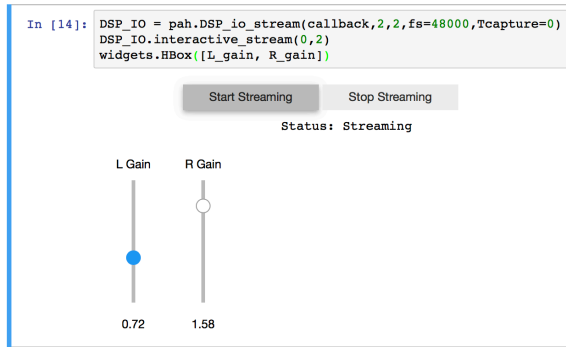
In [14]: DSP_IO = pah.DSP_io_stream(callback,2,2,fs=48000,Tcapture=0)
DSP_IO.interactive_stream(0,2)
widgets.HBox([L_gain, R_gain])

Start Streaming
Stop Streaming
Status: Streaming

L Gain
R Gain

0.72
1.58